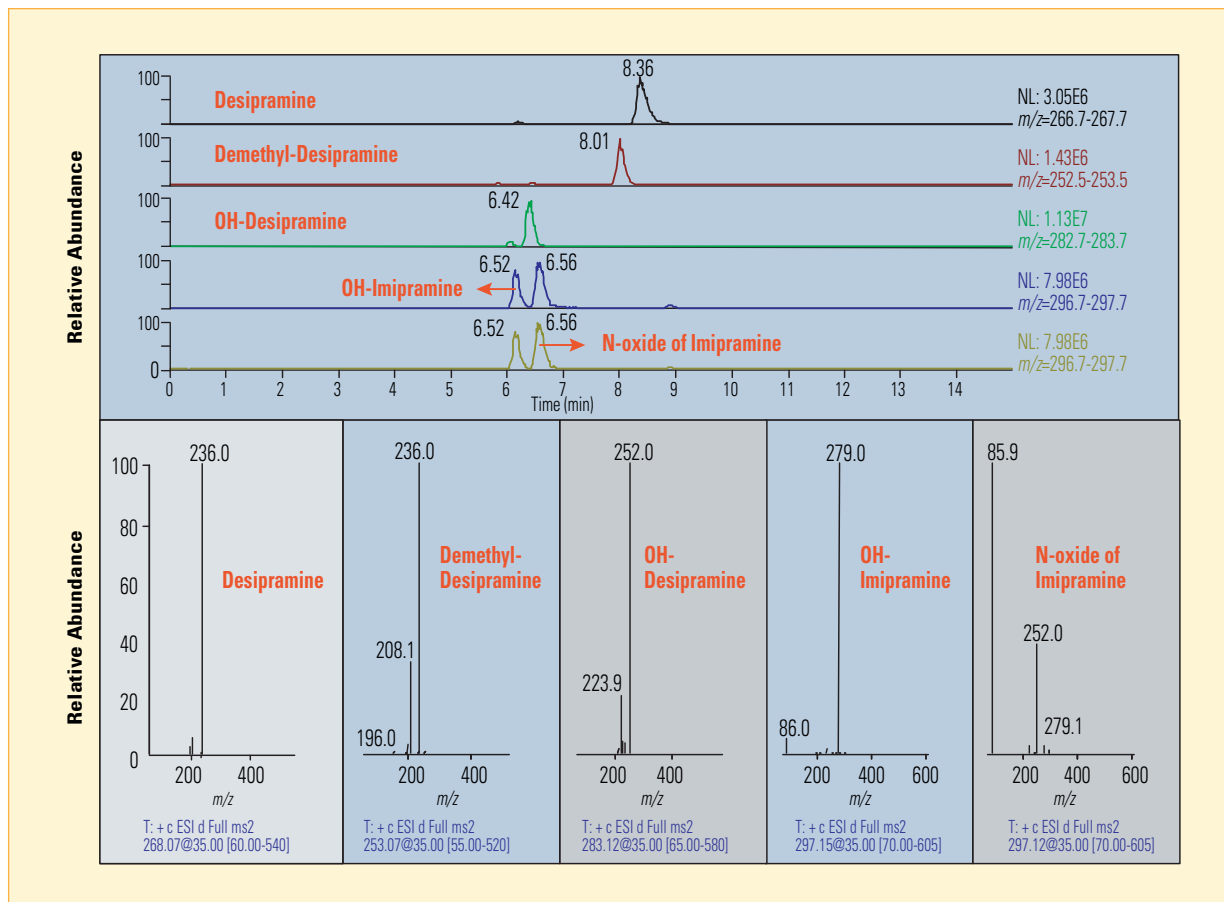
Relative Abundance

100 Desipramine 8.36 NL: 3.05E6 $m/z$=266.7-267.7

100 Demethyl-Desipramine 8.01 NL: 1.43E6 $m/z$=252.5-253.5

100 OH-Desipramine 6.42 NL: 1.13E7 $m/z$=282.7-283.7

100 OH-Imipramine 6.52 6.56 NL: 7.98E6 $m/z$=296.7-297.7

100 6.52 6.56 N-oxide of Imipramine NL: 7.98E6 $m/z$=296.7-297.7

0 0 1 2 3 4 5 6 7 8 9 10 11 12 13 14

Time (min)

Relative Abundance

100 80 60 40 20 0

236.0 Desipramine 200 400 $m/z$ T: + c ESI d Full ms2 268.07@35.00 [60.00-540]

236.0 Demethyl-Desipramine 208.1 196.0 200 400 $m/z$ T: + c ESI d Full ms2 253.07@35.00 [55.00-520]

252.0 OH-Desipramine 223.9 200 400 $m/z$ T: + c ESI d Full ms2 283.12@35.00 [65.00-580]

279.0 OH-Imipramine 86.0 200 400 600 $m/z$ T: + c ESI d Full ms2 297.15@35.00 [70.00-605]

85.9 N-oxide of Imipramine 252.0 279.1 200 400 600 $m/z$ T: + c ESI d Full ms2 297.12@35.00 [70.00-605]